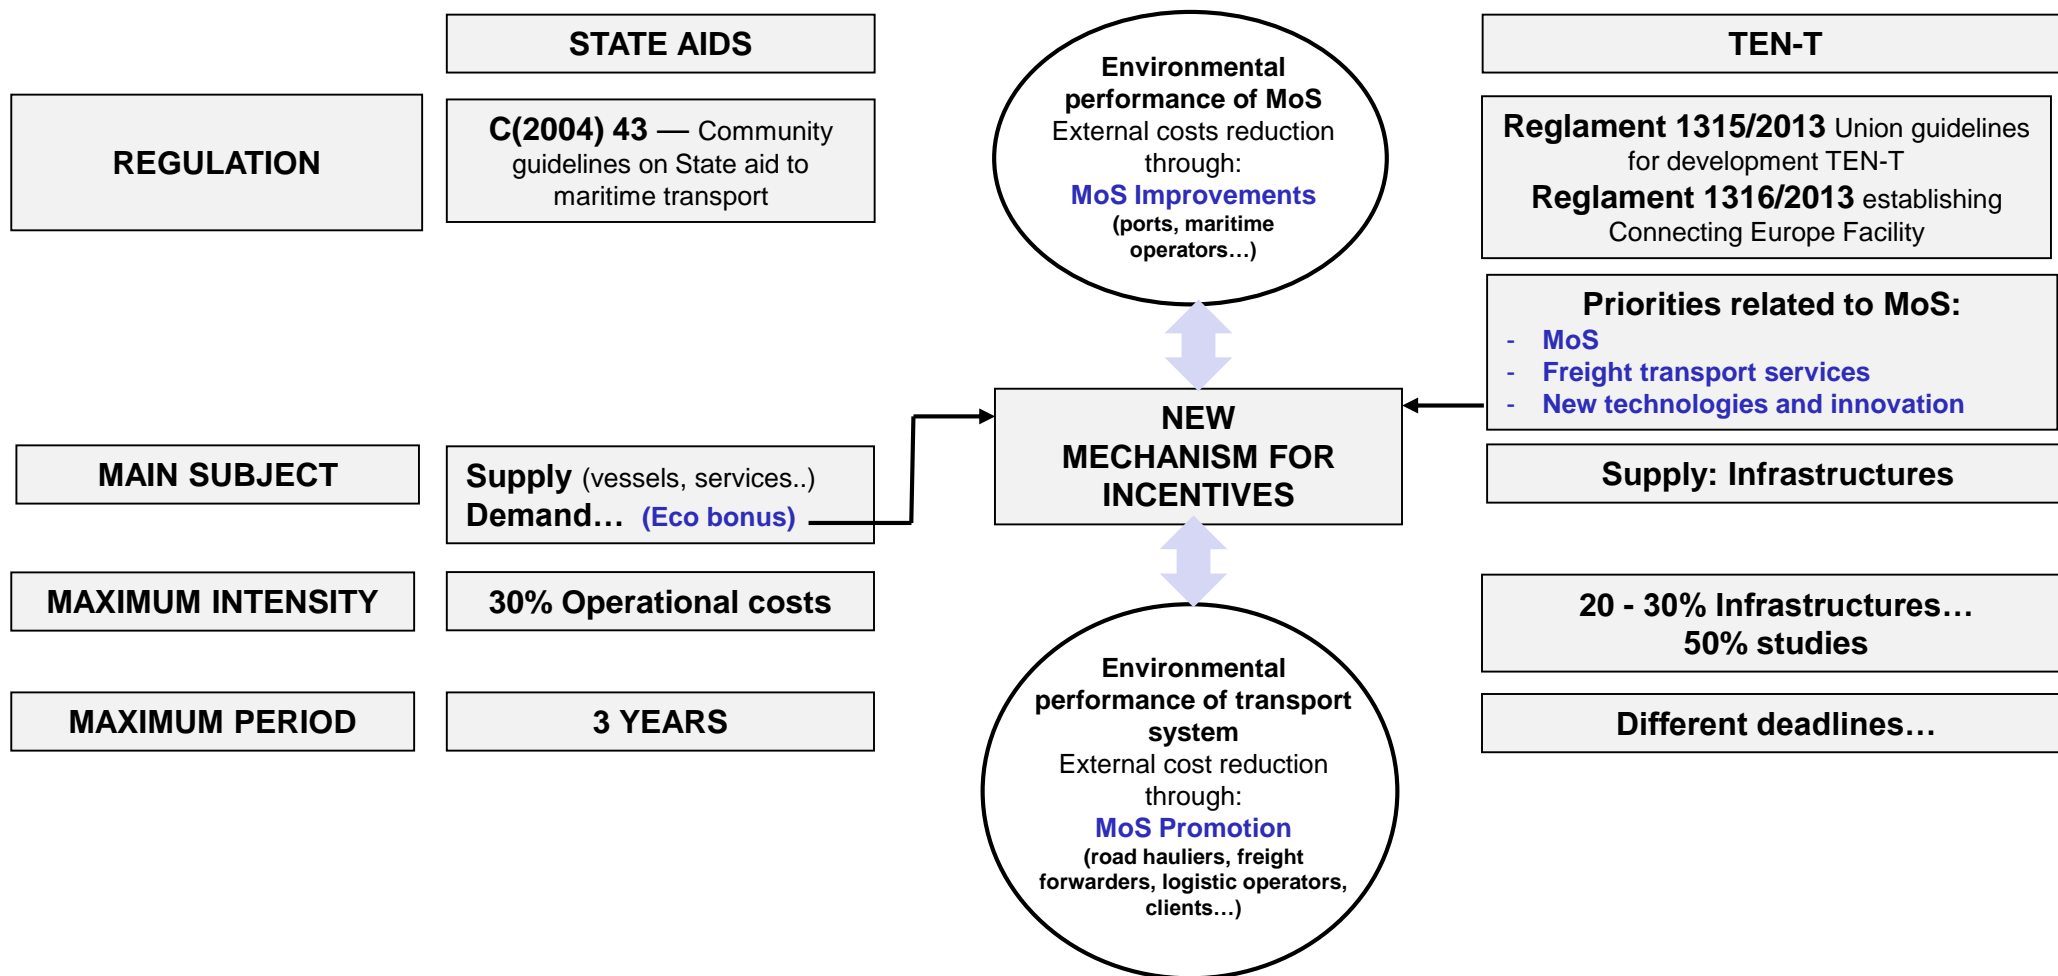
STATE AIDS

REGULATION

C(2004) 43 — Community guidelines on State aid to maritime transport

Environmental performance of MoS
External costs reduction through:
MoS Improvements
(ports, maritime operators…)

TEN-T

Reglament 1315/2013 Union guidelines for development TEN-T
Reglament 1316/2013 establishing Connecting Europe Facility

Priorities related to MoS:
- MoS
- Freight transport services
- New technologies and innovation

NEW MECHANISM FOR INCENTIVES

MAIN SUBJECT

Supply (vessels, services..)
Demand… (Eco bonus)

Supply: Infrastructures

MAXIMUM INTENSITY

30% Operational costs

20 - 30% Infrastructures…
50% studies

MAXIMUM PERIOD

3 YEARS

Different deadlines…

Environmental performance of transport system
External cost reduction through:
MoS Promotion
(road hauliers, freight forwarders, logistic operators, clients…)